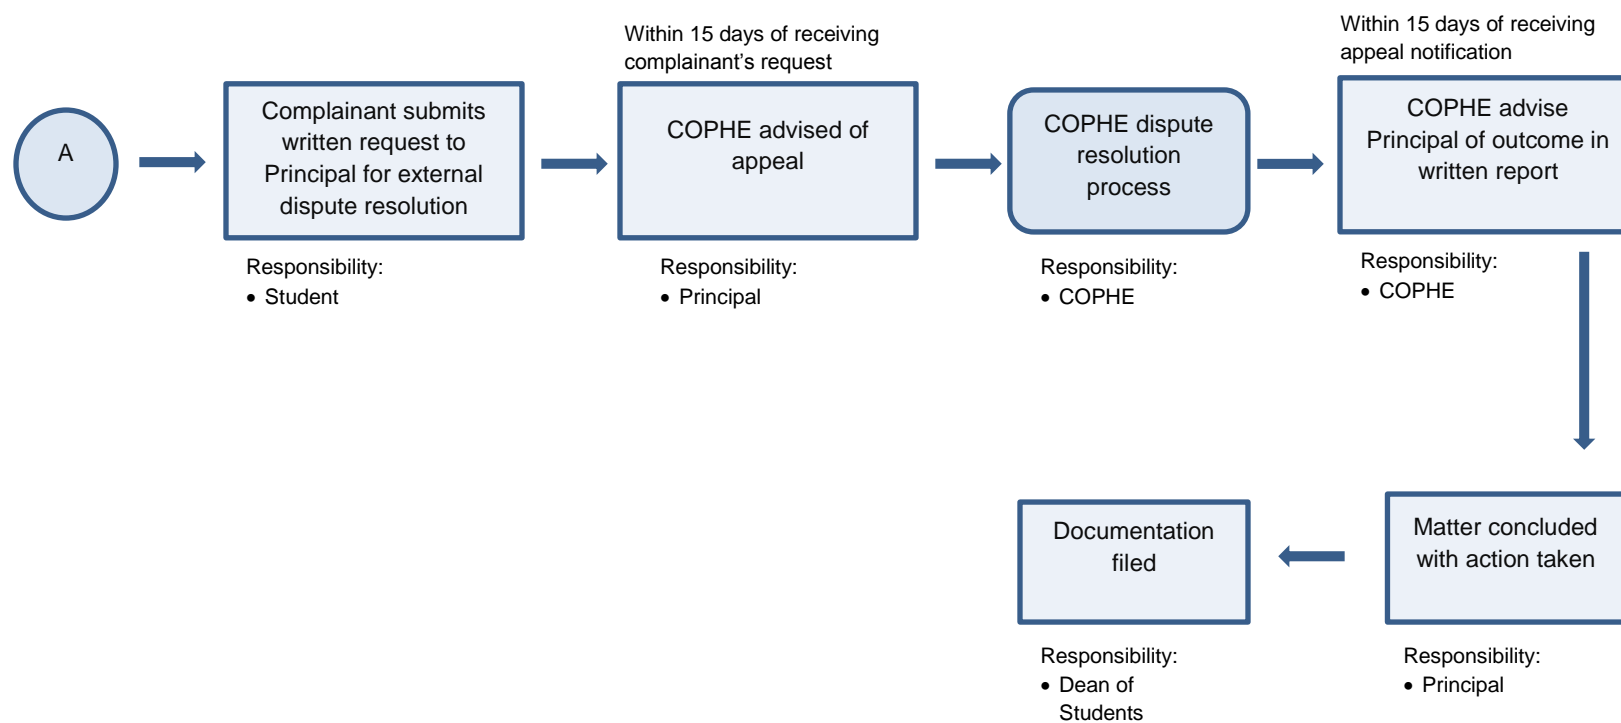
A

Complainant submits written request to Principal for external dispute resolution

Responsibility:
• Student

Within 15 days of receiving complainant's request

COPHE advised of appeal

Responsibility:
• Principal

COPHE dispute resolution process

Responsibility:
• COPHE

Within 15 days of receiving appeal notification

COPHE advise Principal of outcome in written report

Responsibility:
• COPHE

Matter concluded with action taken

Responsibility:
• Principal

Documentation filed

Responsibility:
• Dean of Students